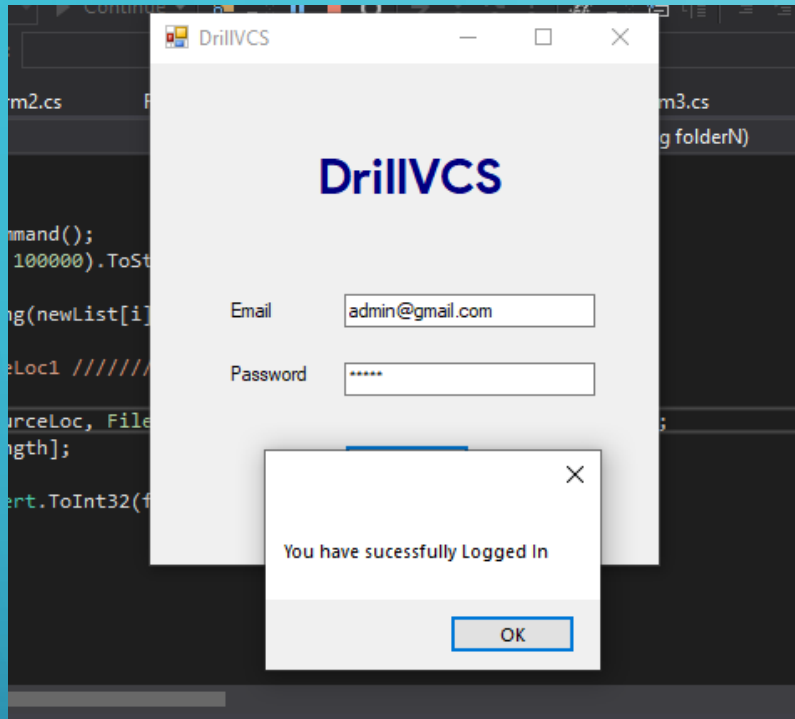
Continue

rm2.cs

F

rm3.cs

g folderN)

mmand();
 100000).ToSt

ng(newList[i]

eLoc1 //////

urceLoc, File
ngth];

ert.ToInt32(f

DrillVCS

DrillVCS

Email admin@gmail.com

Password *****

You have sucessfully Logged In

OK